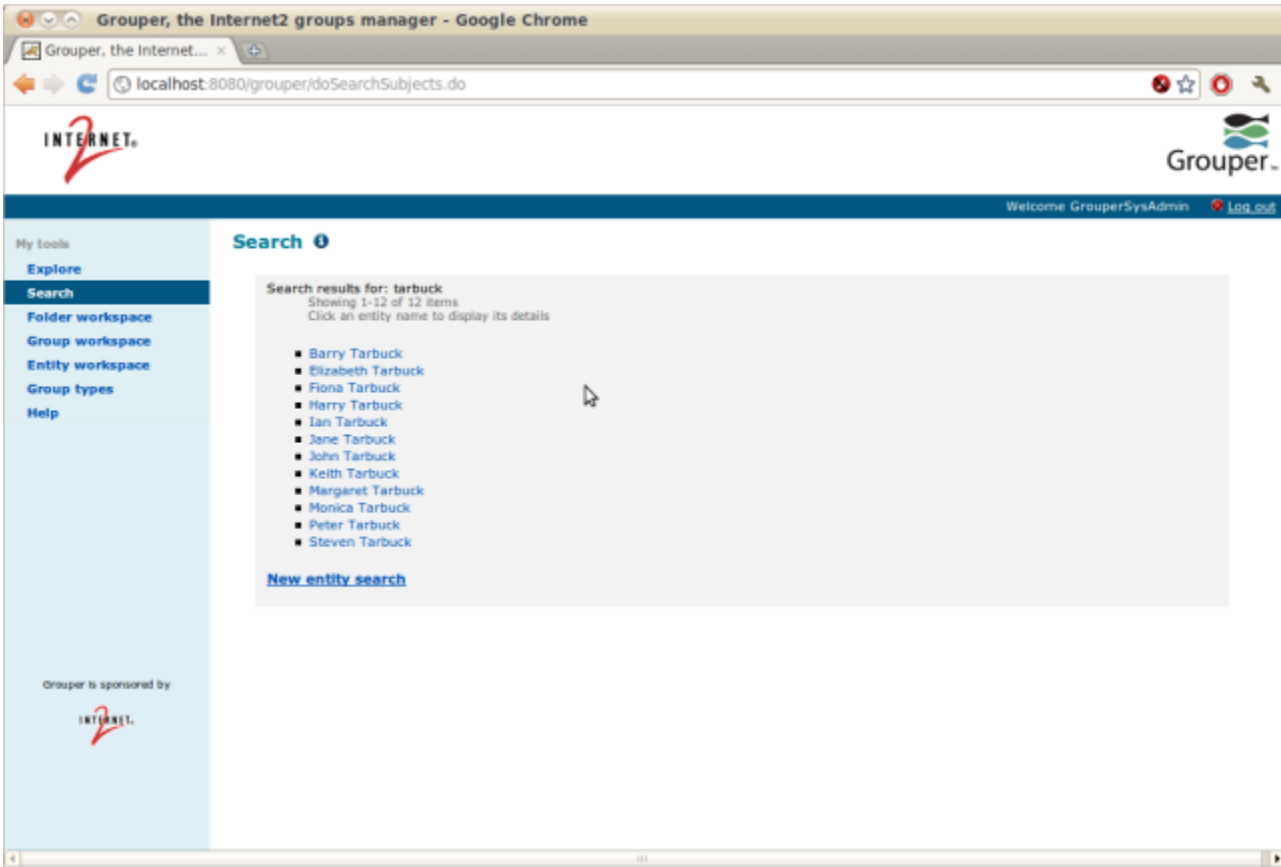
Grouper, the Internet2 groups manager - Google Chrome

Grouper, the Internet... ×

localhost:8080/grouper/doSearchSubjects.do

INTERNET 2

Grouper

Welcome GrouperSysAdmin Log out

My tools
Explore
Search
Folder workspace
Group workspace
Entity workspace
Group types
Help

Search

Search results for: tarbuck
Showing 1-12 of 12 items
Click an entity name to display its details

- Barry Tarbuck
- Elizabeth Tarbuck
- Fiona Tarbuck
- Harry Tarbuck
- Ian Tarbuck
- Jane Tarbuck
- John Tarbuck
- Keith Tarbuck
- Margaret Tarbuck
- Monica Tarbuck
- Peter Tarbuck
- Steven Tarbuck

New entity search

Grouper is sponsored by

INTERNET 2